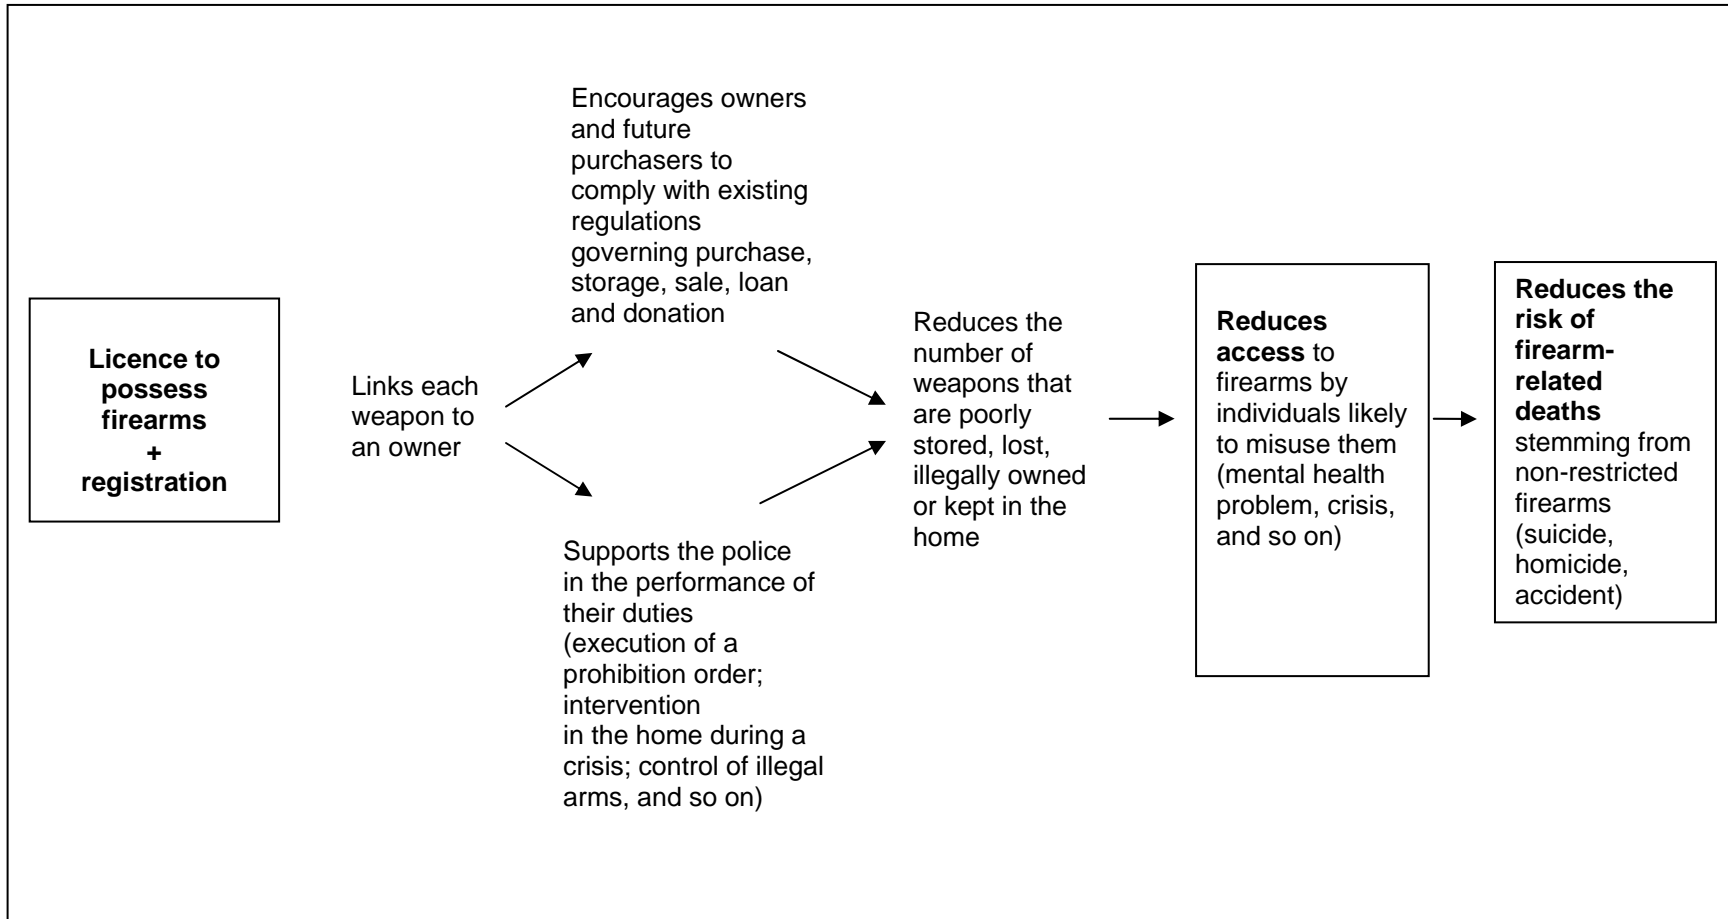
Licence to possess firearms + registration

Links each weapon to an owner

Encourages owners and future purchasers to comply with existing regulations governing purchase, storage, sale, loan and donation

Supports the police in the performance of their duties (execution of a prohibition order; intervention in the home during a crisis; control of illegal arms, and so on)

Reduces the number of weapons that are poorly stored, lost, illegally owned or kept in the home

Reduces access to firearms by individuals likely to misuse them (mental health problem, crisis, and so on)

Reduces the risk of firearm-related deaths stemming from non-restricted firearms (suicide, homicide, accident)